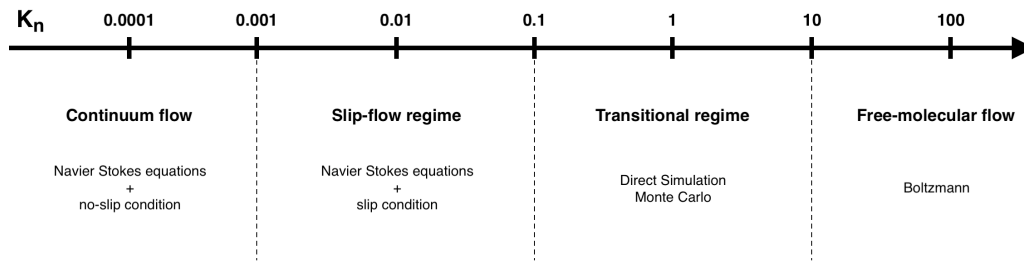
$K_n$ 0.0001 0.001 0.01 0.1 1 10 100

Continuum flow

Navier Stokes equations
+
no-slip condition

Slip-flow regime

Navier Stokes equations
+
slip condition

Transitional regime

Direct Simulation
Monte Carlo

Free-molecular flow

Boltzmann